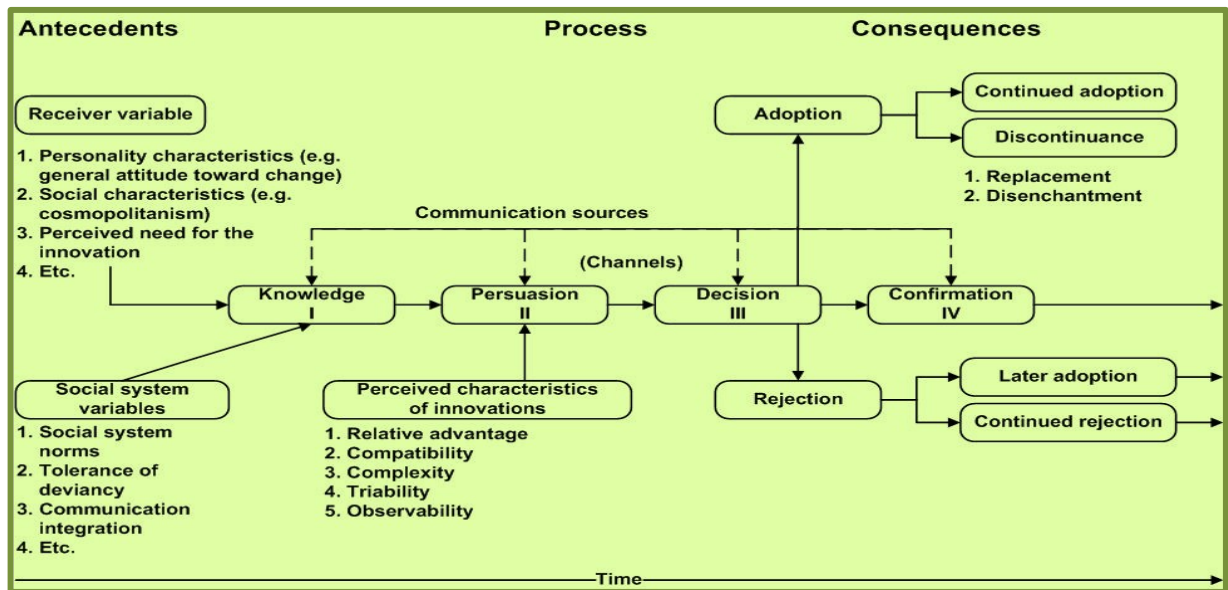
Antecedents

Process

Consequences

Receiver variable

1. Personality characteristics (e.g. general attitude toward change)
2. Social characteristics (e.g. cosmopolitanism)
3. Perceived need for the innovation
4. Etc.

Communication sources

(Channels)

Knowledge
I

Persuasion
II

Decision
III

Confirmation
IV

Adoption

Continued adoption

Discontinuance

1. Replacement
2. Disenchantment

Rejection

Later adoption

Continued rejection

Social system variables

1. Social system norms
2. Tolerance of deviancy
3. Communication integration
4. Etc.

Perceived characteristics of innovations

1. Relative advantage
2. Compatibility
3. Complexity
4. Triability
5. Observability

Time